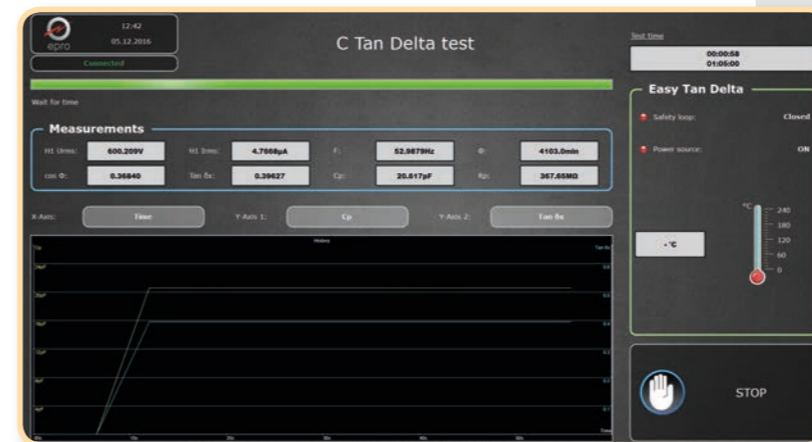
epro
12:42
05.12.2016
Connected

C Tan Delta test

Test time
00:00:58
01:05:00

Wait for time

Easy Tan Delta

Safety loop: Closed
Power source: ON

Measurements

| H1 Urms: | 600.209V | H1 Irms: | 4.7668µA | F: | 52.9879Hz | Φ: | 4103.0min |
|---|---|---|---|---|---|---|---|
| cos Φ: | 0.36840 | Tan δx: | 0.39627 | Cp: | 20.617pF | Rp: | 367.65MΩ |

°C
240
180
120
60
0

- °C

X-Axis: Time
Y-Axis 1: Cp
Y-Axis 2: Tan δx

History

STOP